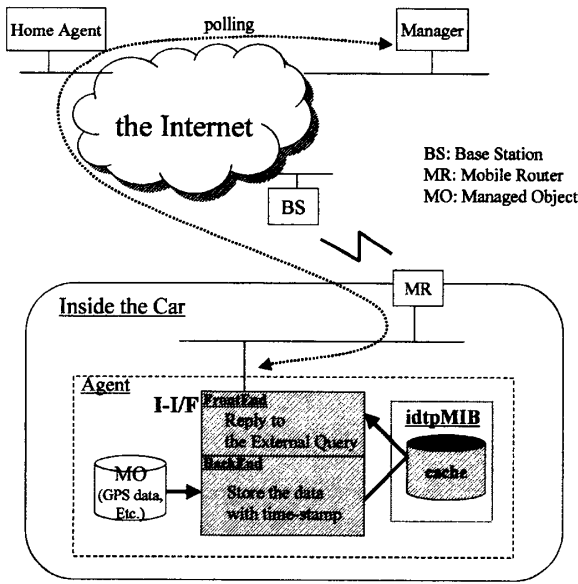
Home Agent

polling

Manager

the Internet

BS: Base Station
MR: Mobile Router
MO: Managed Object

BS

MR

Inside the Car

Agent

I-I/F

FrontEnd
Reply to the External Query

BackEnd
Store the data with time-stamp

MO
(GPS data, Etc.)

idtpMIB

cache